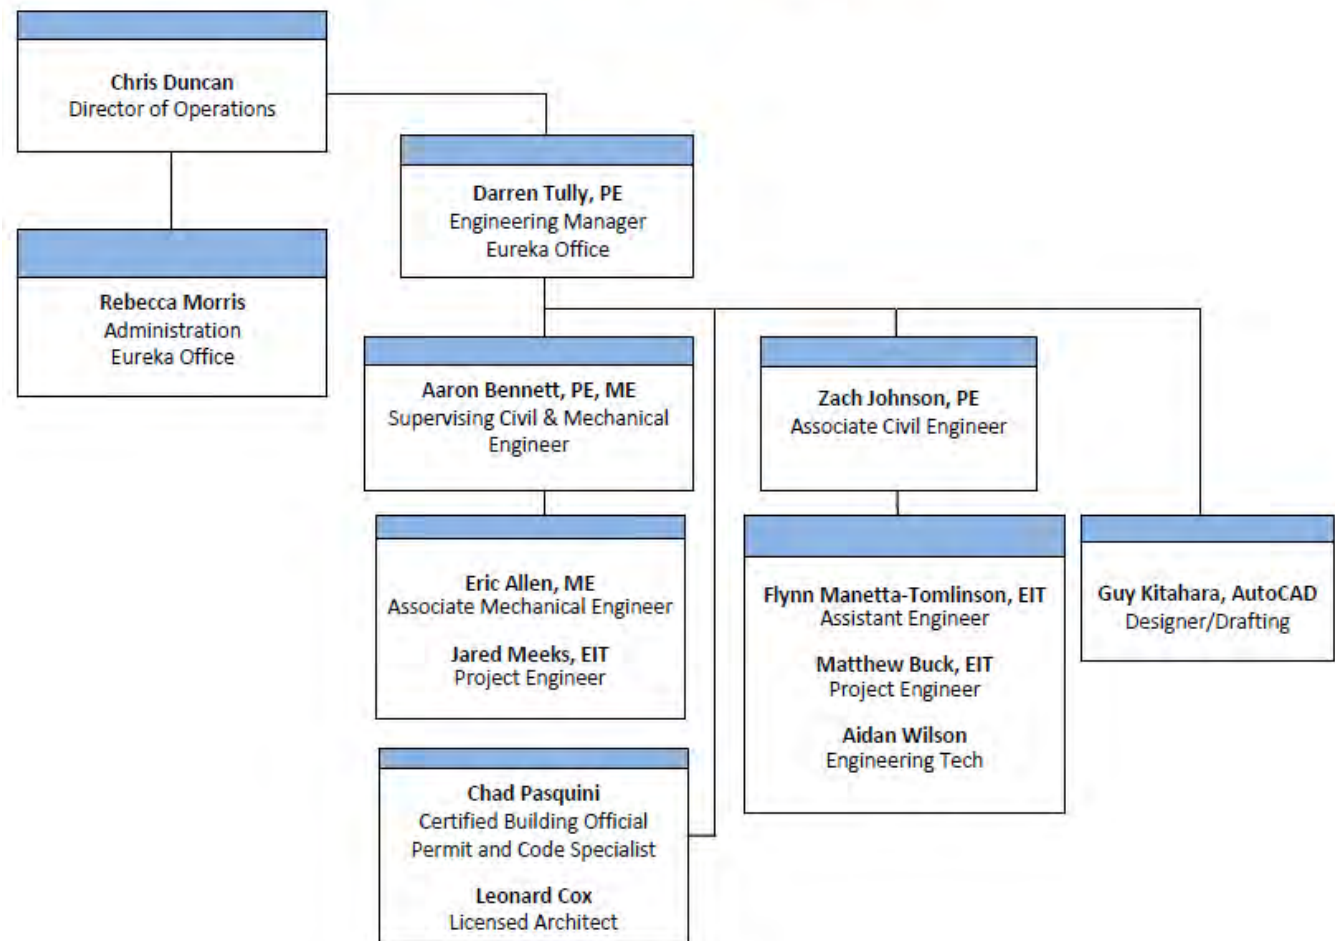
Chris Duncan
Director of Operations

Rebecca Morris
Administration
Eureka Office

Darren Tully, PE
Engineering Manager
Eureka Office

Aaron Bennett, PE, ME
Supervising Civil & Mechanical Engineer

Zach Johnson, PE
Associate Civil Engineer

Eric Allen, ME
Associate Mechanical Engineer

Jared Meeks, EIT
Project Engineer

Flynn Manetta-Tomlinson, EIT
Assistant Engineer

Matthew Buck, EIT
Project Engineer

Aidan Wilson
Engineering Tech

Guy Kitahara, AutoCAD
Designer/Drafting

Chad Pasquini
Certified Building Official
Permit and Code Specialist

Leonard Cox
Licensed Architect